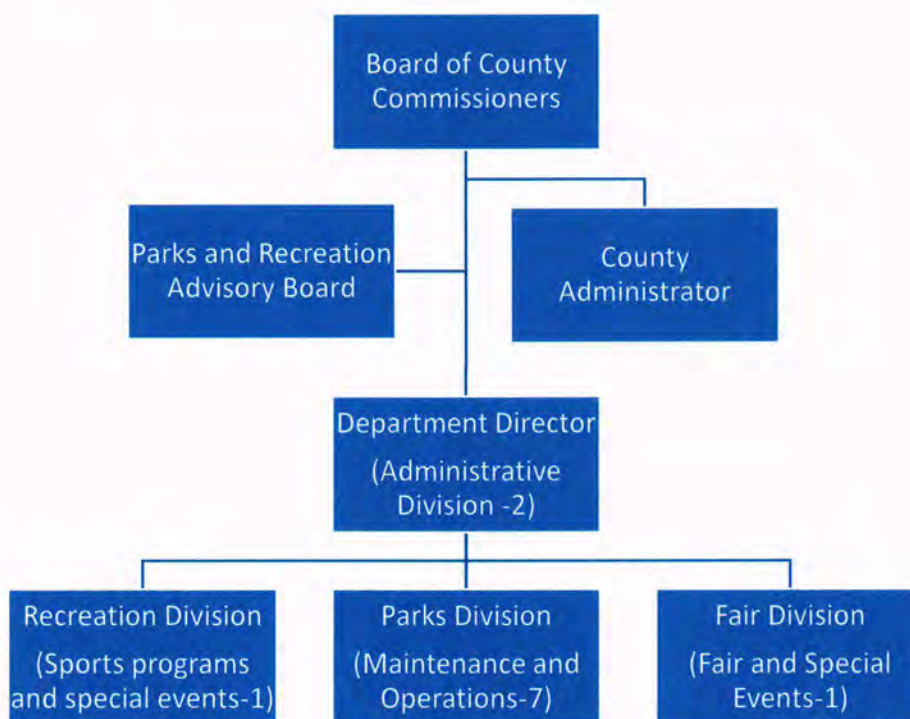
Board of County Commissioners

Parks and Recreation Advisory Board

County Administrator

Department Director

(Administrative Division -2)

Recreation Division

(Sports programs and special events-1)

Parks Division

(Maintenance and Operations-7)

Fair Division

(Fair and Special Events-1)